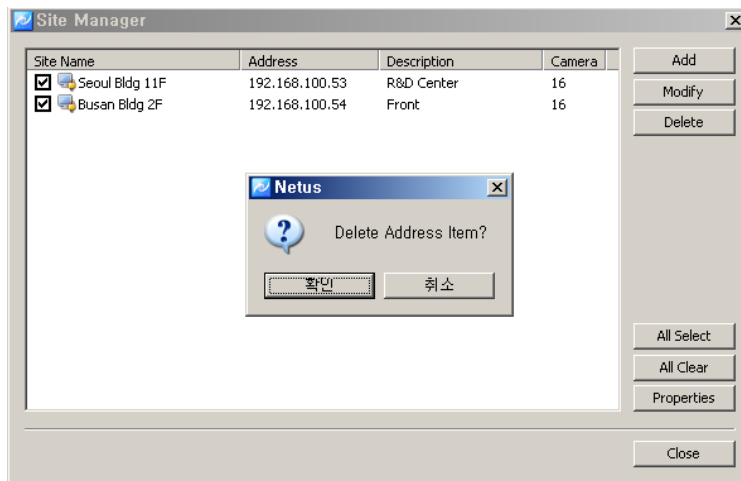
Site Manager

| Site Name | Address | Description | Camera |
|---|---|---|---|
| Seoul Bldg 11F | 192.168.100.53 | R&D Center | 16 |
| Busan Bldg 2F | 192.168.100.54 | Front | 16 |

Add
Modify
Delete

Netus
Delete Address Item?
확인
취소

All Select
All Clear
Properties

Close